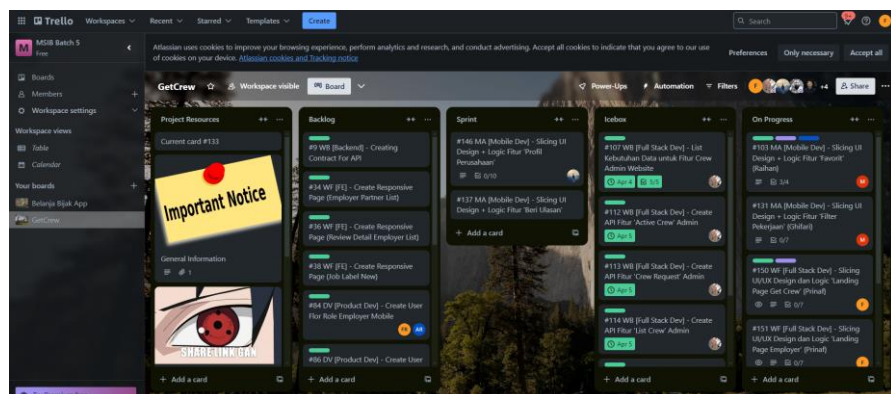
Trello Workspaces Recent Starred Templates Create

Search

M MSIB Batch 5 Free

Atlassian uses cookies to improve your browsing experience, perform analytics and research, and conduct advertising. Accept all cookies to indicate that you agree to our use of cookies on your device. Atlassian cookies and Tracking notice

Preferences Only necessary Accept all

Boards
Members
Workspace settings

Workspace views
Table
Calendar

Your boards
Belanja Bijak App
GetCrew

GetCrew Workspace visible Board Power-Ups Automation Filters +4 Share

Project Resources
Current card #133
Important Notice
General Information
1
SHARE LINK GAN
+ Add a card

Backlog
#9 WB [Backend] - Creating Contract For API
#34 WF [FE] - Create Responsive Page (Employer Partner List)
#36 WF [FE] - Create Responsive Page (Review Detail Employer List)
#38 WF [FE] - Create Responsive Page (Job Label New)
#84 DV [Product Dev] - Create User Flor Role Employer Mobile
#86 DV [Product Dev] - Create User
+ Add a card

Sprint
#146 MA [Mobile Dev] - Slicing UI Design + Logic Fitur 'Profil Perusahaan'
0/10
#137 MA [Mobile Dev] - Slicing UI Design + Logic Fitur 'Beri Ulasan'
+ Add a card

Icebox
#107 WB [Full Stack Dev] - List Kebutuhan Data untuk Fitur Crew Admin Website
Apr 4 5/5
#112 WB [Full Stack Dev] - Create API Fitur 'Active Crew' Admin
Apr 5
#113 WB [Full Stack Dev] - Create API Fitur 'Crew Request' Admin
Apr 5
#114 WB [Full Stack Dev] - Create API Fitur 'List Crew' Admin
Apr 5
+ Add a card

On Progress
#103 MA [Mobile Dev] - Slicing UI Design + Logic Fitur 'Favorit' (Raihan)
3/4
#131 MA [Mobile Dev] - Slicing UI Design + Logic Fitur 'Filter Pekerjaan' (Ghifari)
0/7
#150 WF [Full Stack Dev] - Slicing UI/UX Design dan Logic 'Landing Page Get Crew' (Prinaf)
0/7
#151 WF [Full Stack Dev] - Slicing UI/UX Design dan Logic 'Landing Page Employer' (Prinaf)
0/7
+ Add a card